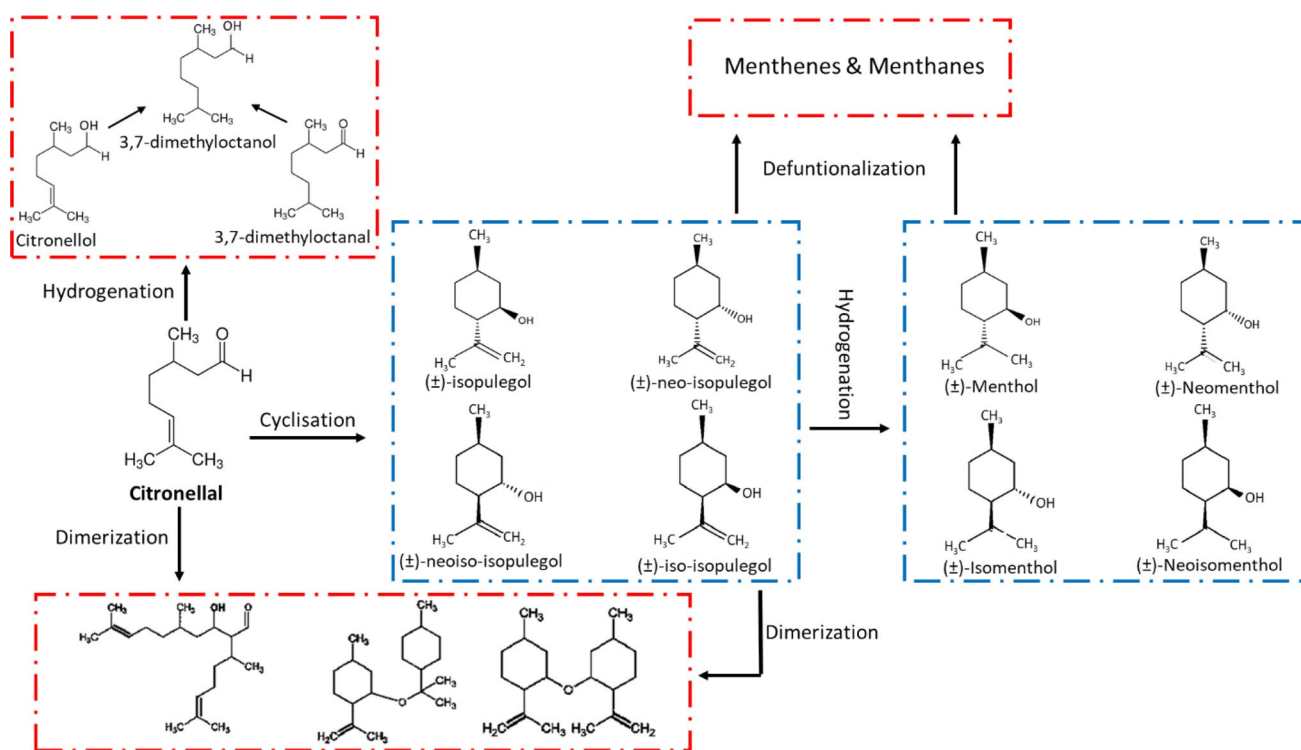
$CH_3$ OH
H
$H_3C$ $CH_3$
$CH_3$ OH
H
3,7-dimethyloctanol
$H_3C$ $CH_3$
Citronellol
$CH_3$
O
H
$H_3C$ $CH_3$
3,7-dimethyloctanal

Menthenes & Menthanes

Defuntionalization

Hydrogenation

$CH_3$
O
H
$H_3C$ $CH_3$
Citronellal

Cyclisation

$CH_3$
OH
$H_3C$ $CH_2$
(±)-isopulegol

$CH_3$
OH
$H_3C$ $CH_2$
(±)-neo-isopulegol

$CH_3$
OH
$H_3C$ $CH_2$
(±)-neoiso-isopulegol

$CH_3$
OH
$H_3C$ $CH_2$
(±)-iso-isopulegol

Hydrogenation

$CH_3$
OH
$H_3C$ $CH_3$
(±)-Menthol

$CH_3$
OH
$H_3C$ $CH_3$
(±)-Neomenthol

$CH_3$
OH
$H_3C$ $CH_3$
(±)-Isomenthol

$CH_3$
OH
$H_3C$ $CH_3$
(±)-Neoisomenthol

Dimerization

Dimerization

$CH_3$ $CH_3$ OH O
$H_3C$ $CH_3$
$H_3C$ $CH_3$

$CH_3$ $CH_3$
O $CH_3$ $CH_3$
$H_2C$ $CH_3$

$CH_3$ $CH_3$
O
$H_2C$ $CH_3$ $H_3C$ $CH_2$